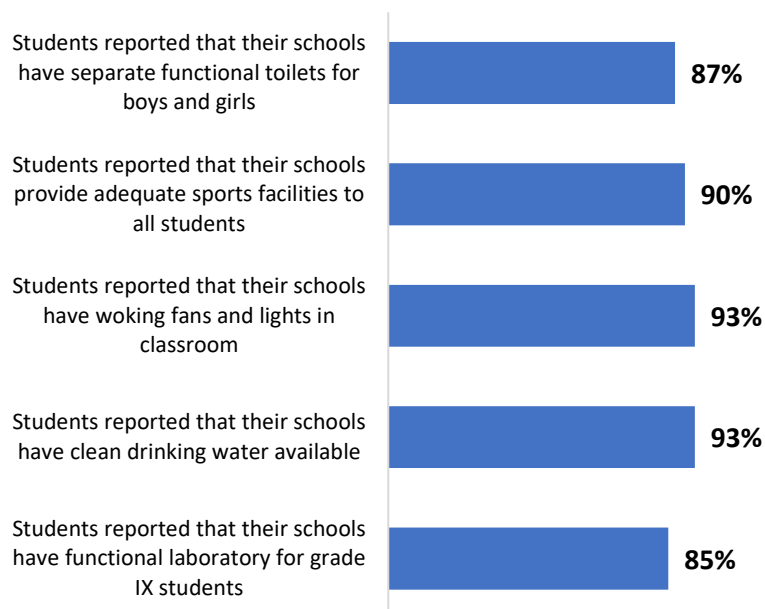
Students reported that their schools have separate functional toilets for boys and girls
87%

Students reported that their schools provide adequate sports facilities to all students
90%

Students reported that their schools have woking fans and lights in classroom
93%

Students reported that their schools have clean drinking water available
93%

Students reported that their schools have functional laboratory for grade IX students
85%